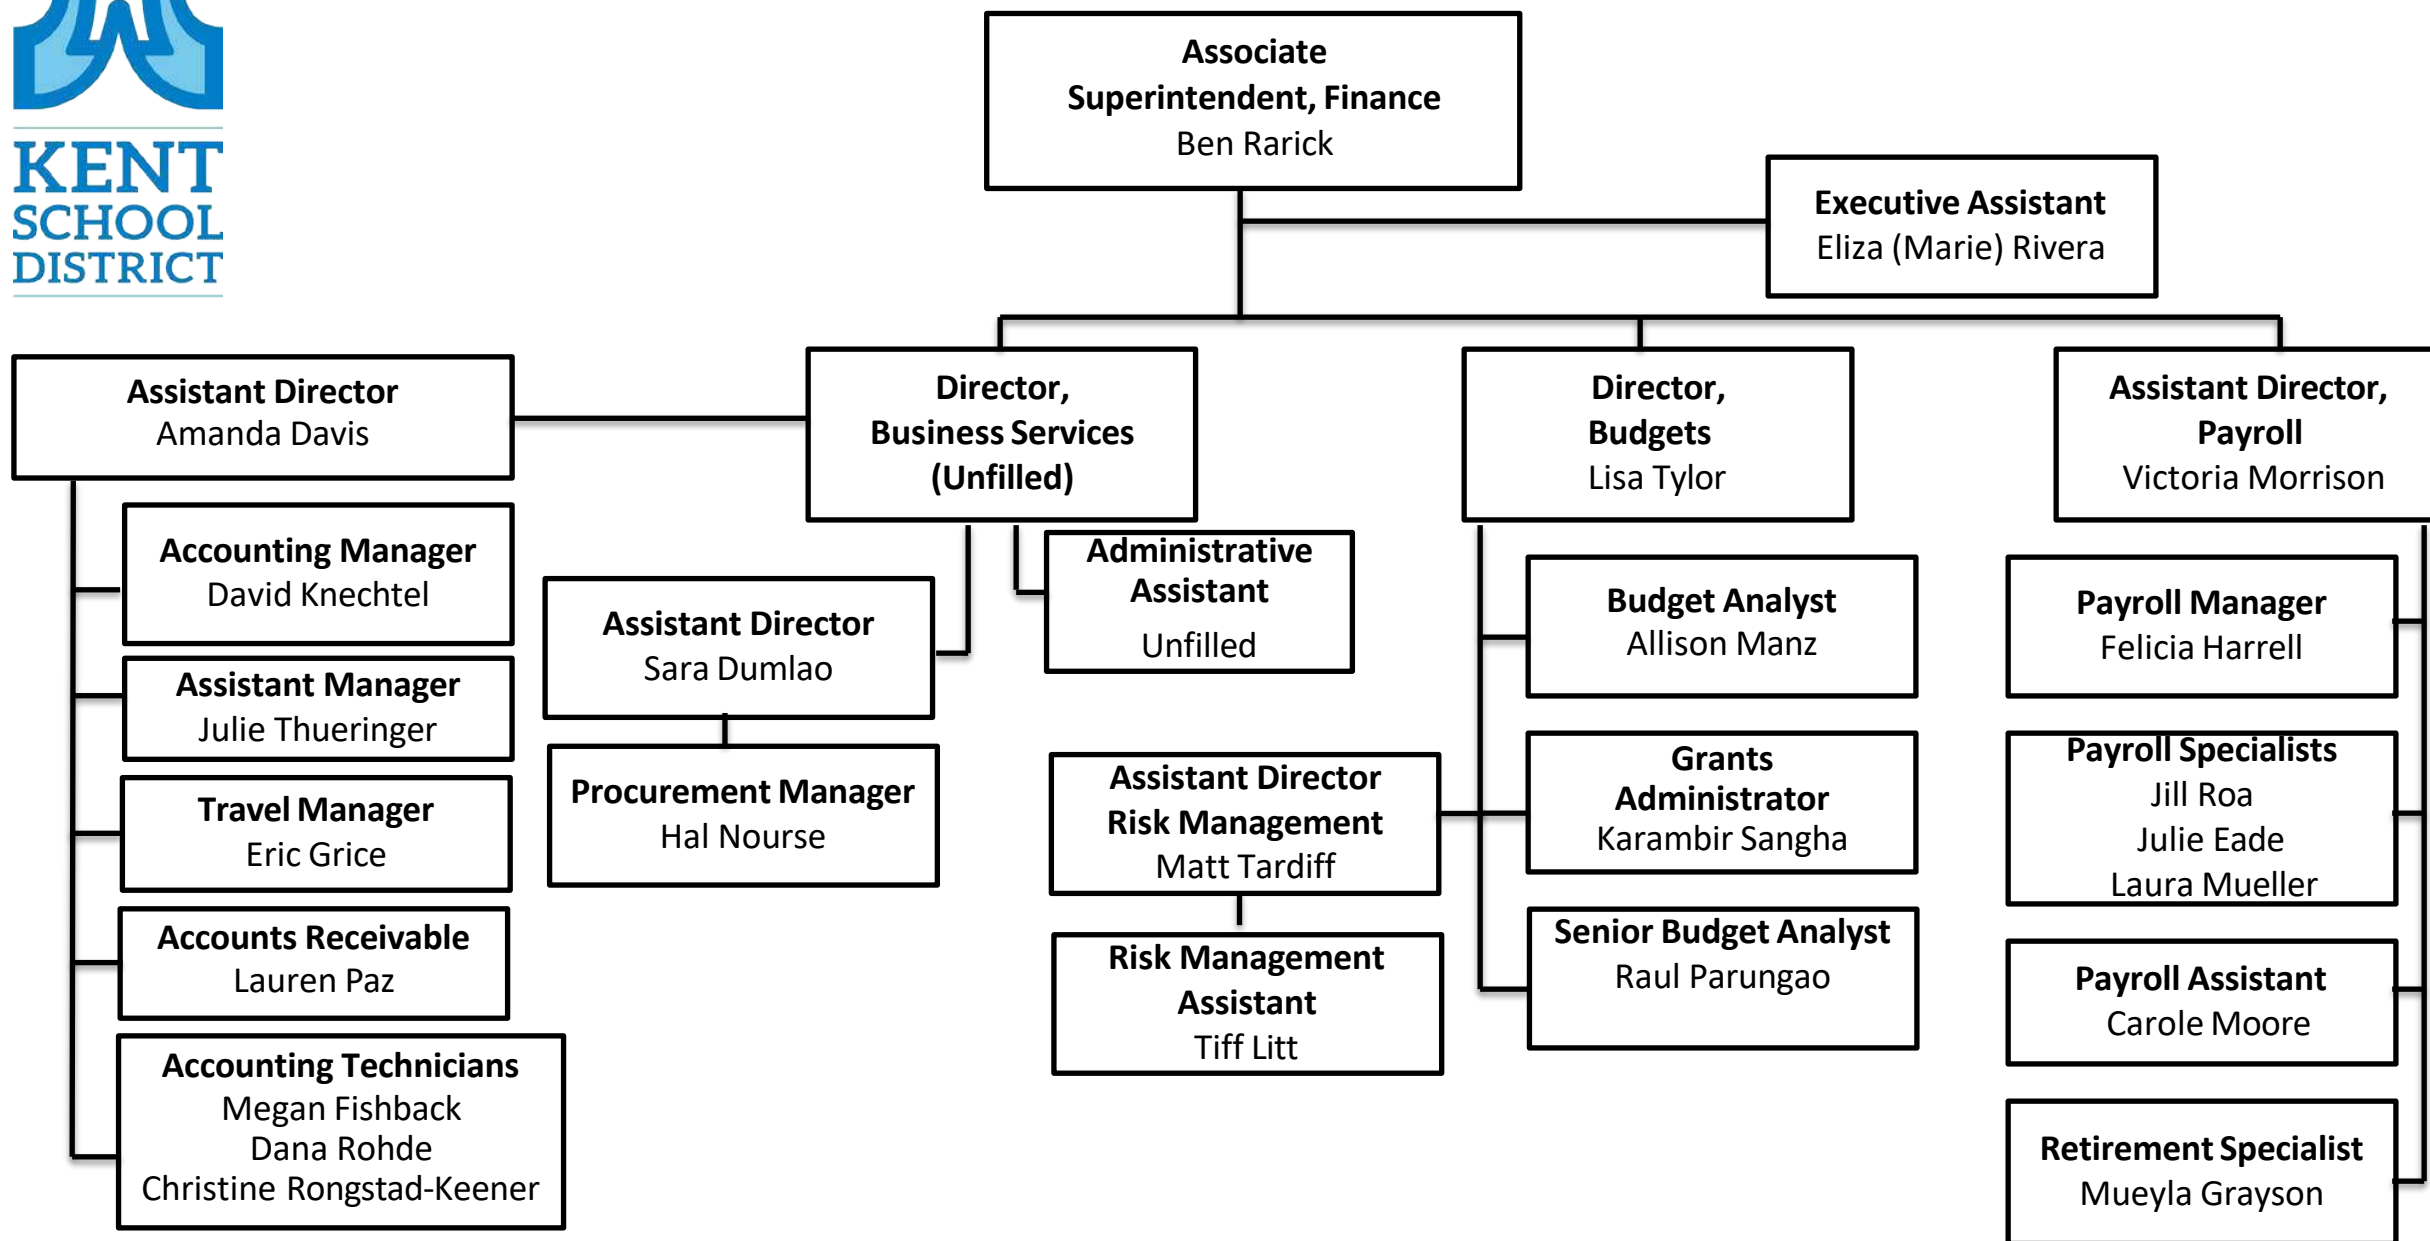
KENT SCHOOL DISTRICT

Associate Superintendent, Finance
Ben Rarick

Executive Assistant
Eliza (Marie) Rivera

Assistant Director
Amanda Davis

Accounting Manager
David Knechtel

Assistant Manager
Julie Thueringer

Travel Manager
Eric Grice

Accounts Receivable
Lauren Paz

Accounting Technicians
Megan Fishback
Dana Rohde
Christine Rongstad-Keener

Director, Business Services (Unfilled)

Assistant Director
Sara Dumlao

Procurement Manager
Hal Nourse

Administrative Assistant
Unfilled

Assistant Director Risk Management
Matt Tardiff

Risk Management Assistant
Tiff Litt

Director, Budgets
Lisa Tylor

Budget Analyst
Allison Manz

Grants Administrator
Karambir Sangha

Senior Budget Analyst
Raul Parungao

Assistant Director, Payroll
Victoria Morrison

Payroll Manager
Felicia Harrell

Payroll Specialists
Jill Roa
Julie Eade
Laura Mueller

Payroll Assistant
Carole Moore

Retirement Specialist
Mueyla Grayson